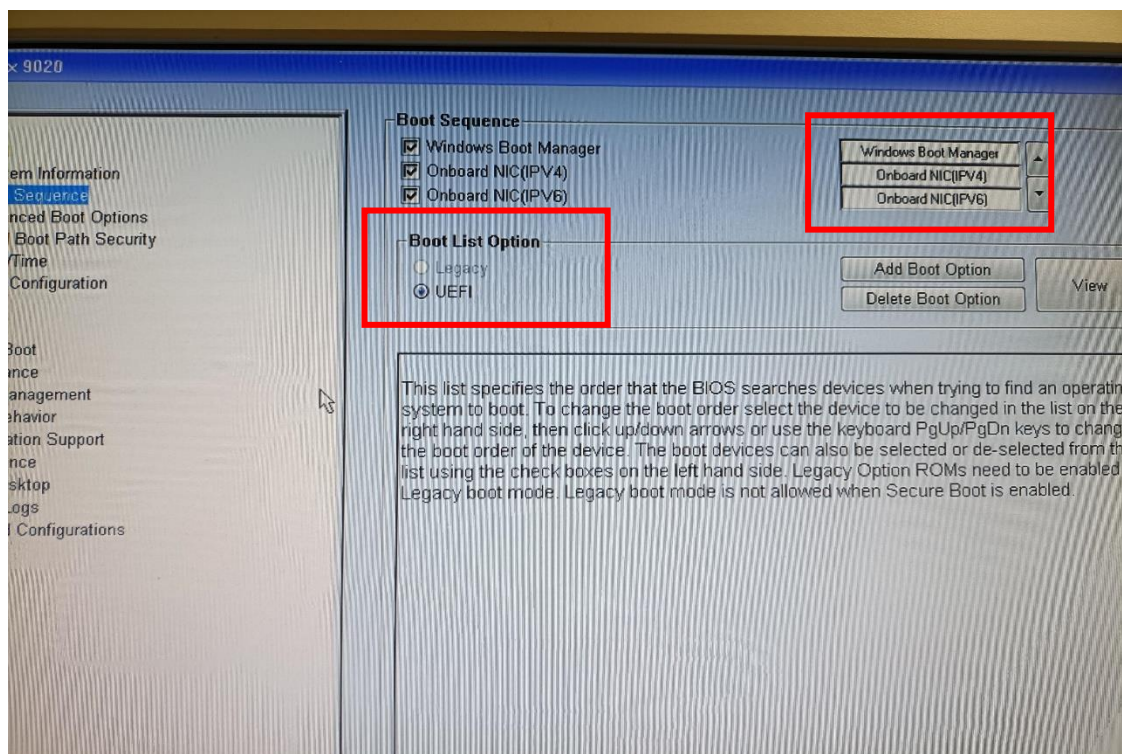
x 9020

em Information
Sequence
nced Boot Options
Boot Path Security
/Time
Configuration

Boot
ance
anagement
ehavior
ation Support
nce
sktop
ogs
Configurations

Boot Sequence
☑ Windows Boot Manager
☑ Onboard NIC(IPV4)
☑ Onboard NIC(IPV6)

Windows Boot Manager
Onboard NIC(IPV4)
Onboard NIC(IPV6)

Boot List Option
Legacy
UEFI

Add Boot Option
Delete Boot Option
View

This list specifies the order that the BIOS searches devices when trying to find an operatin system to boot. To change the boot order select the device to be changed in the list on the right hand side, then click up/down arrows or use the keyboard PgUp/PgDn keys to chang the boot order of the device. The boot devices can also be selected or de-selected from th list using the check boxes on the left hand side. Legacy Option ROMs need to be enabled Legacy boot mode. Legacy boot mode is not allowed when Secure Boot is enabled.